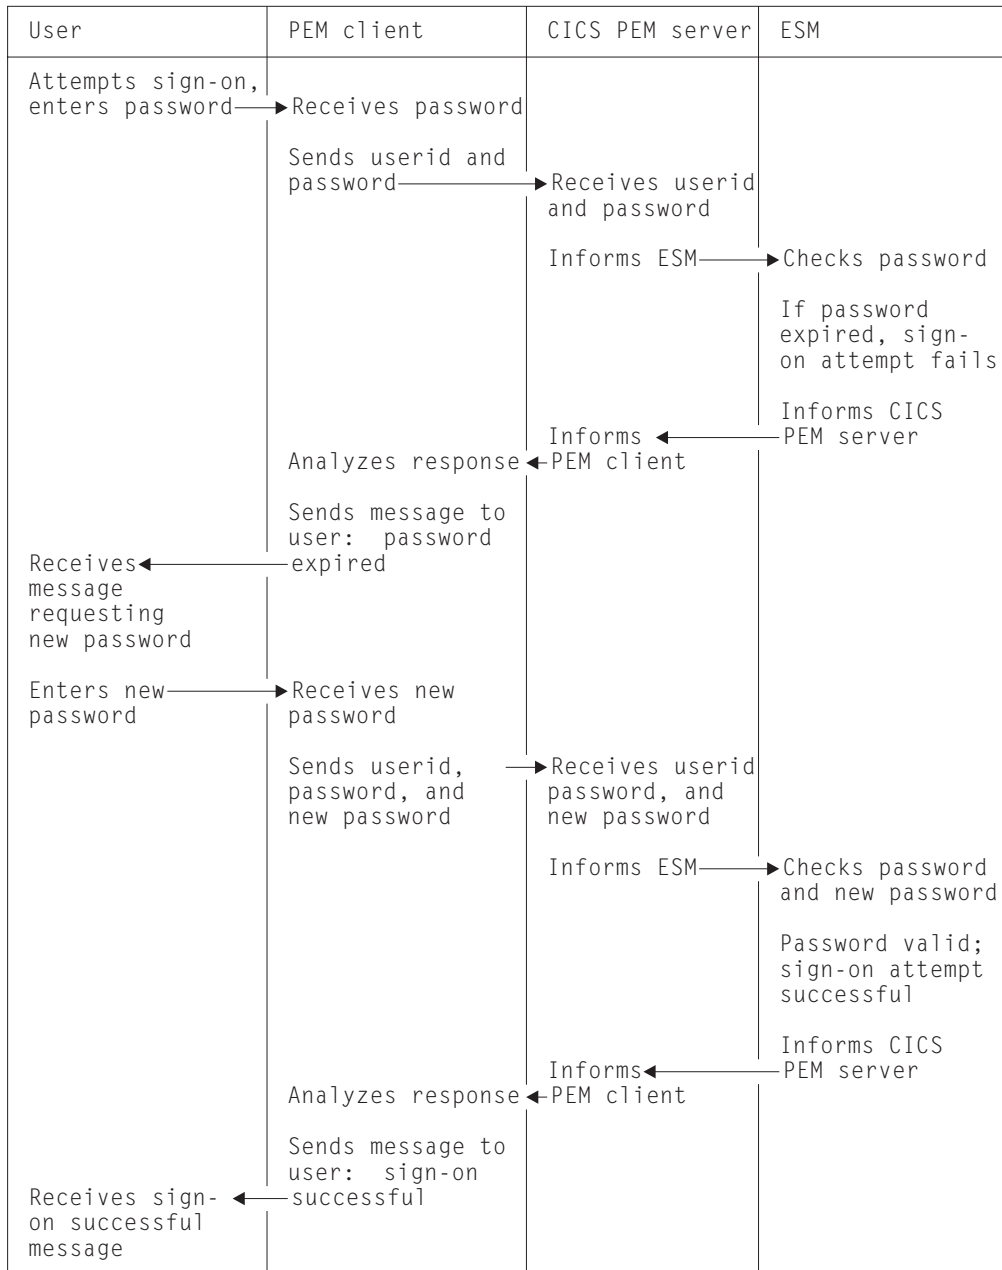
| User | PEM client | CICS PEM server | ESM |
|---|---|---|---|
| Attempts sign-on, enters password | Receives password | | |
| | Sends userid and password | Receives userid and password | |
| | | Informs ESM | Checks password |
| | | | If password expired, sign-on attempt fails |
| | | | Informs CICS PEM server |
| | Analyzes response | Informs PEM client | |
| | Sends message to user: password expired | | |
| Receives message requesting new password | | | |
| Enters new password | Receives new password | | |
| | Sends userid, password, and new password | Receives userid password, and new password | |
| | | Informs ESM | Checks password and new password |
| | | | Password valid; sign-on attempt successful |
| | | | Informs CICS PEM server |
| | Analyzes response | Informs PEM client | |
| | Sends message to user: sign-on successful | | |
| Receives sign-on successful message | | | |